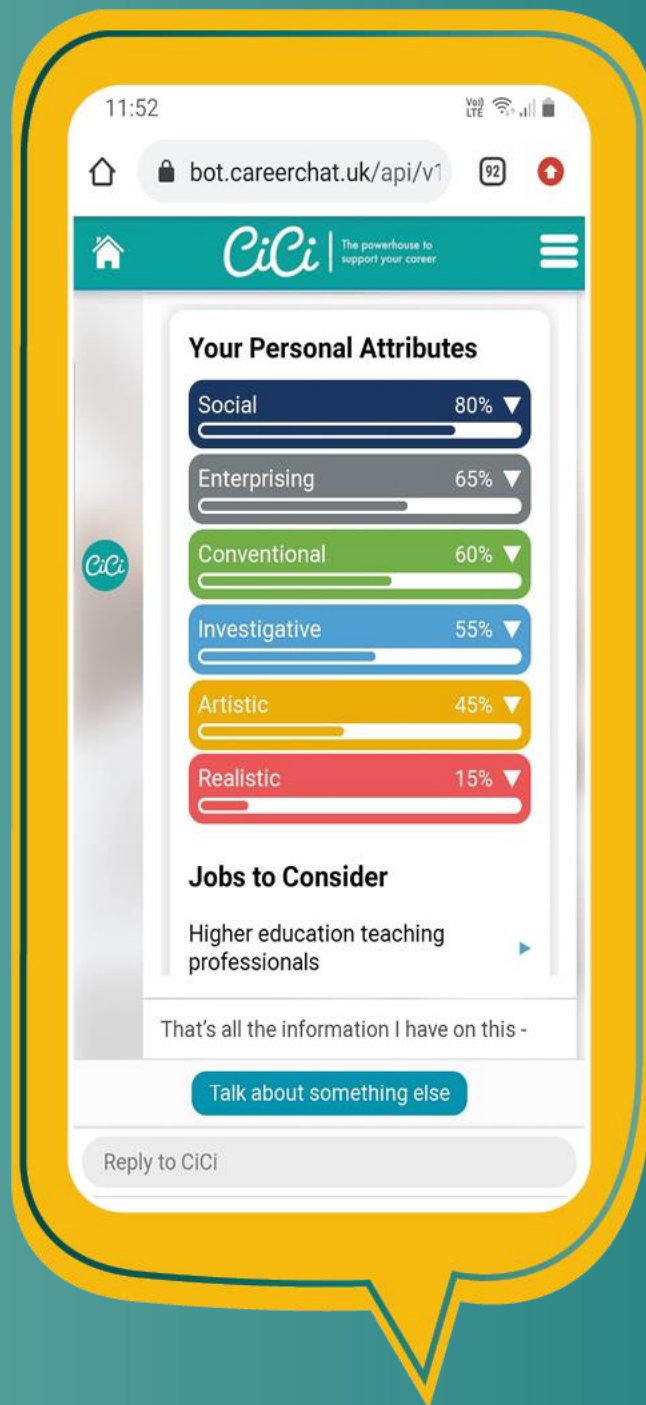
11:52

Vo) LTE

bot.careerchat.uk/api/v1

92

CiCi The powerhouse to support your career

Your Personal Attributes

Social 80%

Enterprising 65%

Conventional 60%

Investigative 55%

Artistic 45%

Realistic 15%

CiCi

Jobs to Consider

Higher education teaching professionals

That's all the information I have on this -

Talk about something else

Reply to CiCi